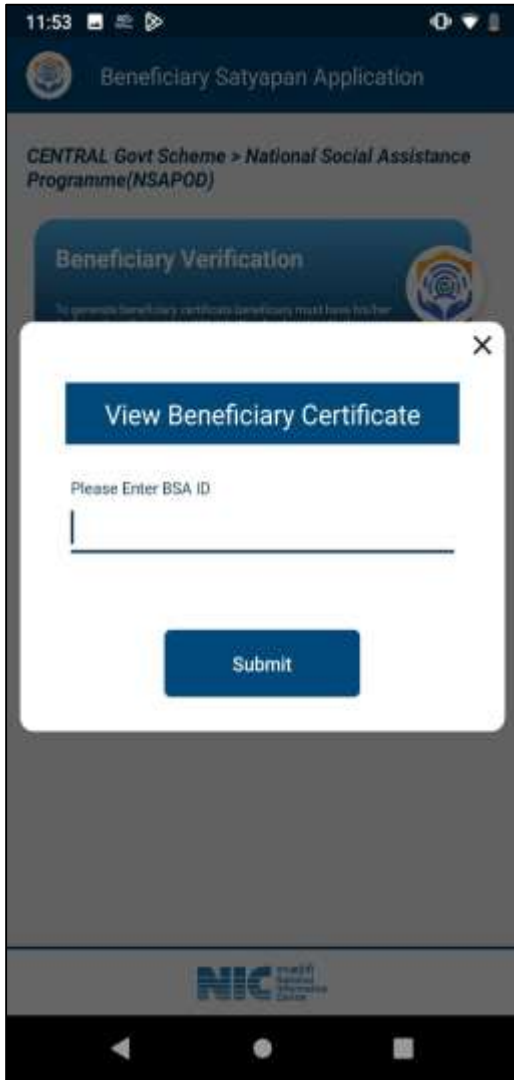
11:53

Beneficiary Satyapan Application

CENTRAL Govt Scheme > National Social Assistance Programme(NSAPOD)

Beneficiary Verification

To generate beneficiary certificate beneficiary must have his/her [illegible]

×

View Beneficiary Certificate

Please Enter BSA ID

Submit

NIC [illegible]